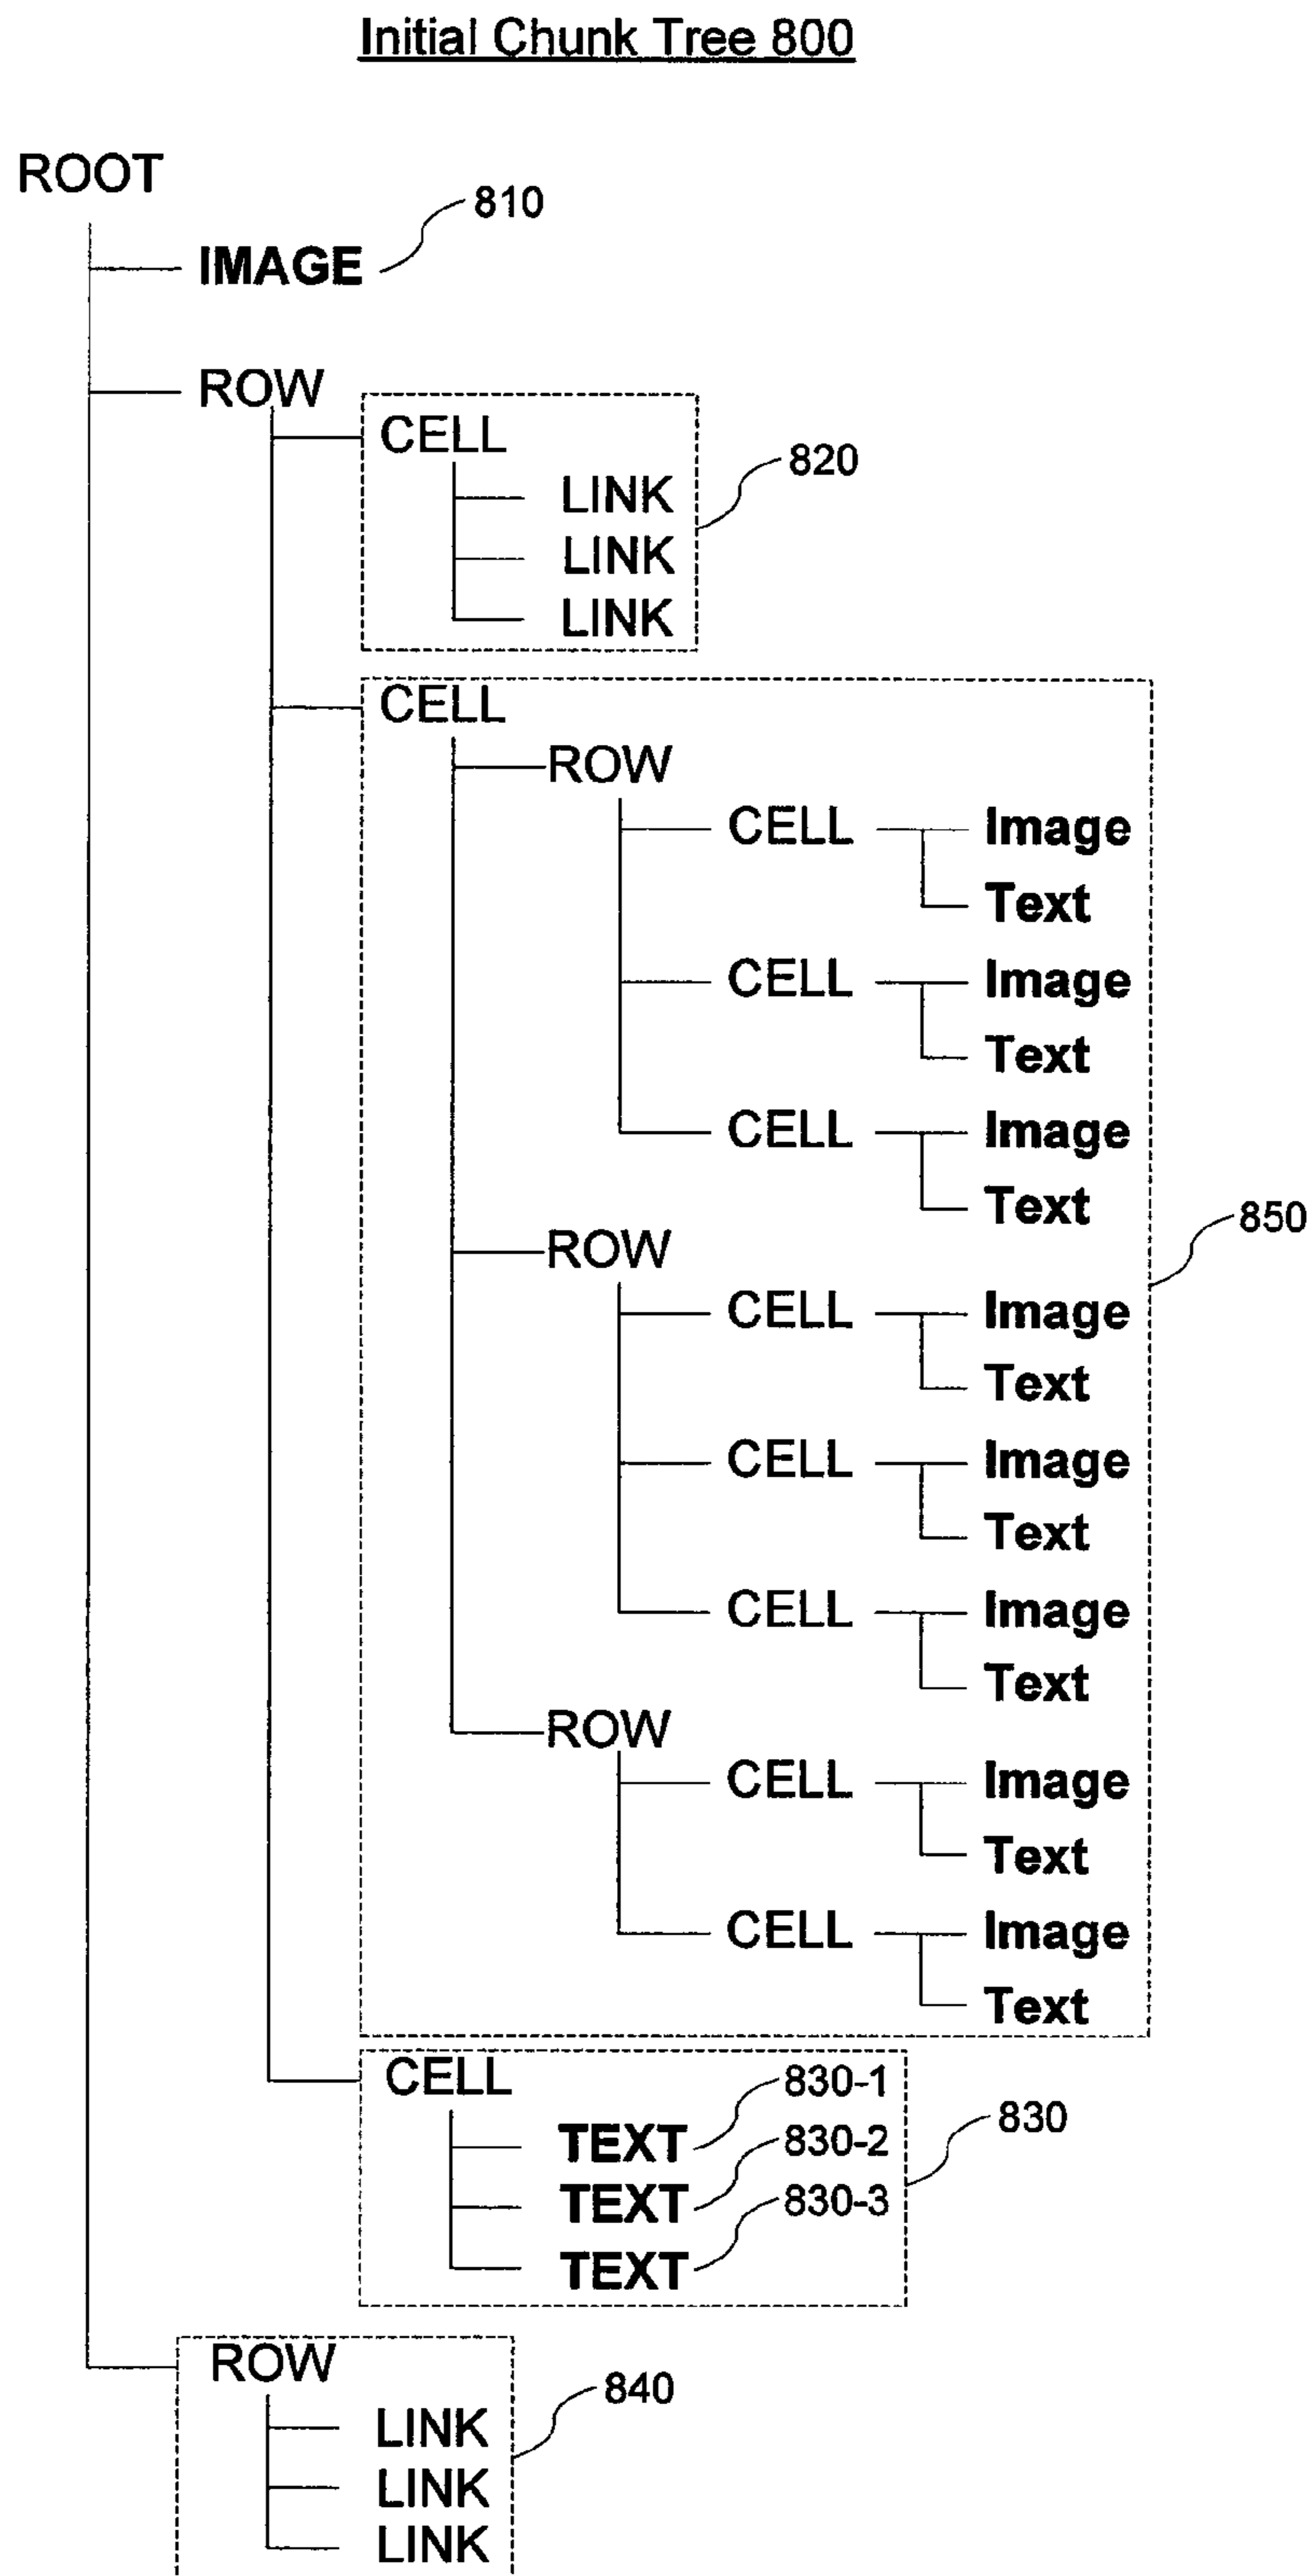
Initial Chunk Tree 800

ROOT

IMAGE 810

ROW

CELL
LINK
LINK
LINK
820

CELL
ROW
CELL Image
Text
CELL Image
Text
CELL Image
Text
ROW
CELL Image
Text
CELL Image
Text
CELL Image
Text
ROW
CELL Image
Text
CELL Image
Text
850

CELL
TEXT 830-1
TEXT 830-2
TEXT 830-3
830

ROW
LINK
LINK
LINK
840